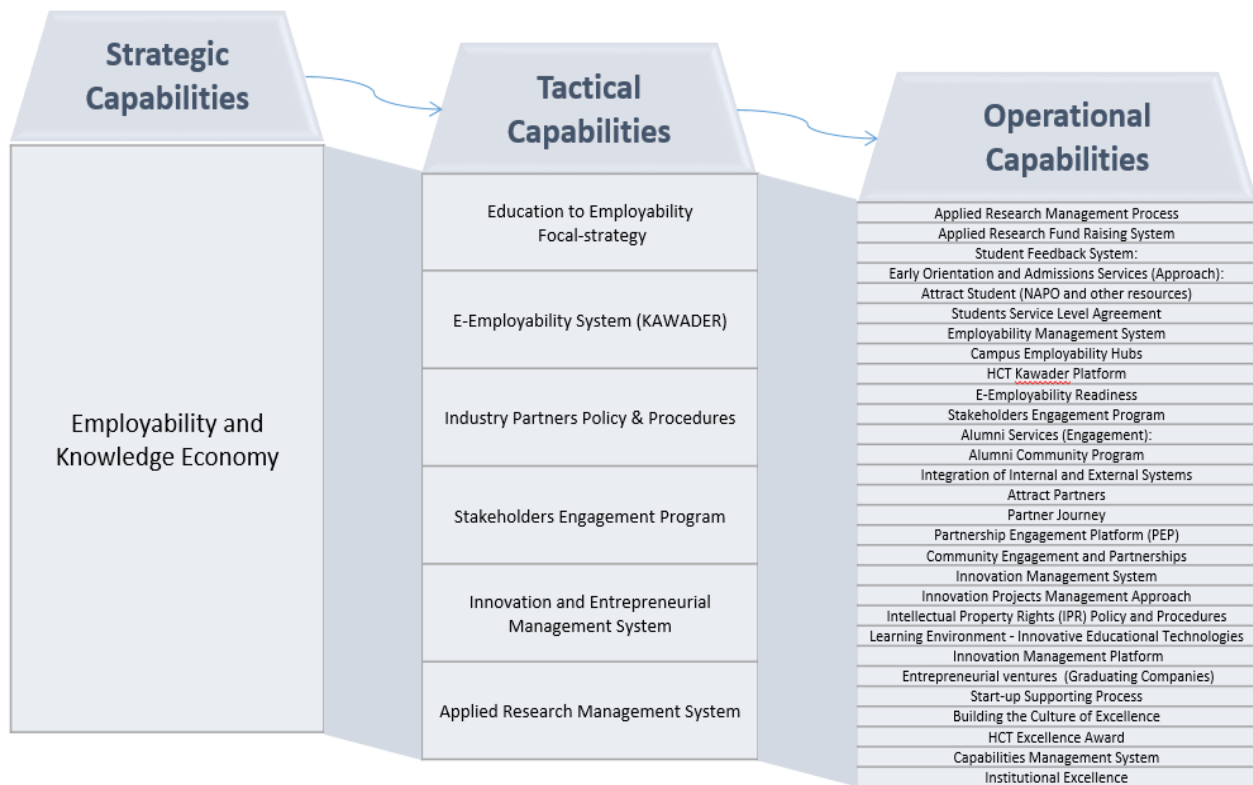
Strategic Capabilities

Employability and Knowledge Economy

Tactical Capabilities

Education to Employability Focal-strategy

E-Employability System (KAWADER)

Industry Partners Policy & Procedures

Stakeholders Engagement Program

Innovation and Entrepreneurial Management System

Applied Research Management System

Operational Capabilities

Applied Research Management Process
Applied Research Fund Raising System
Student Feedback System:
Early Orientation and Admissions Services (Approach):
Attract Student (NAPO and other resources)
Students Service Level Agreement
Employability Management System
Campus Employability Hubs
HCT Kawader Platform
E-Employability Readiness
Stakeholders Engagement Program
Alumni Services (Engagement):
Alumni Community Program
Integration of Internal and External Systems
Attract Partners
Partner Journey
Partnership Engagement Platform (PEP)
Community Engagement and Partnerships
Innovation Management System
Innovation Projects Management Approach
Intellectual Property Rights (IPR) Policy and Procedures
Learning Environment - Innovative Educational Technologies
Innovation Management Platform
Entrepreneurial ventures (Graduating Companies)
Start-up Supporting Process
Building the Culture of Excellence
HCT Excellence Award
Capabilities Management System
Institutional Excellence